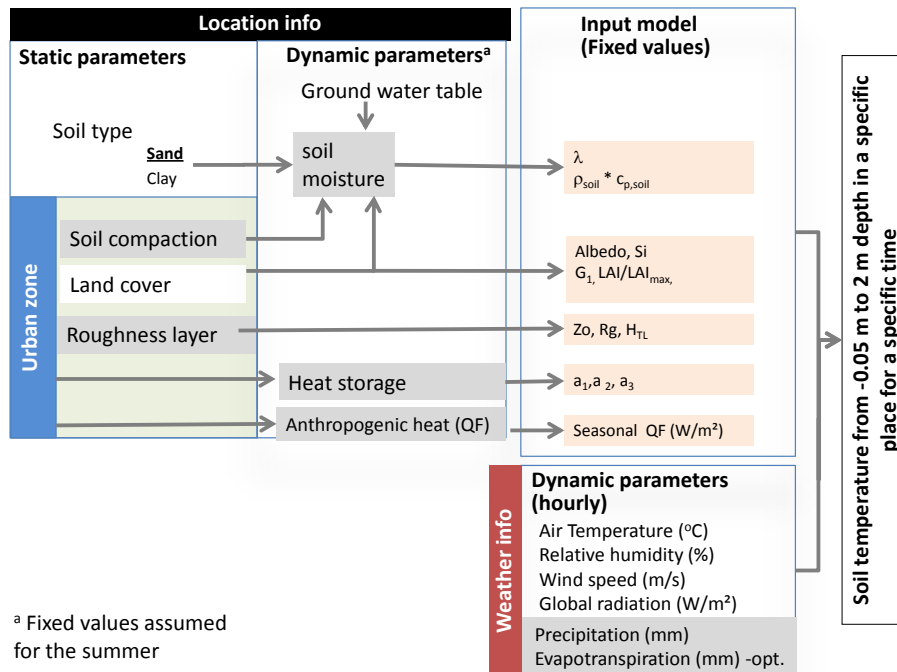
Location info

Static parameters

Dynamic parameters$^a$

Input model (Fixed values)

Ground water table

Soil type

Sand

Clay

soil moisture

$\lambda$

$\rho_{soil} * c_{p,soil}$

Urban zone

Soil compaction

Land cover

Albedo, Si

$G_1$, LAI/LAI$_{max,}$

Roughness layer

Zo, Rg, $H_{TL}$

Heat storage

$a_1$,$a_2$, $a_3$

Anthropogenic heat (QF)

Seasonal QF (W/m²)

Soil temperature from -0.05 m to 2 m depth in a specific place for a specific time

Weather info

Dynamic parameters (hourly)

Air Temperature ($^o$C)

Relative humidity (%)

Wind speed (m/s)

Global radiation (W/m²)

Precipitation (mm)

Evapotranspiration (mm) -opt.

$^a$ Fixed values assumed for the summer